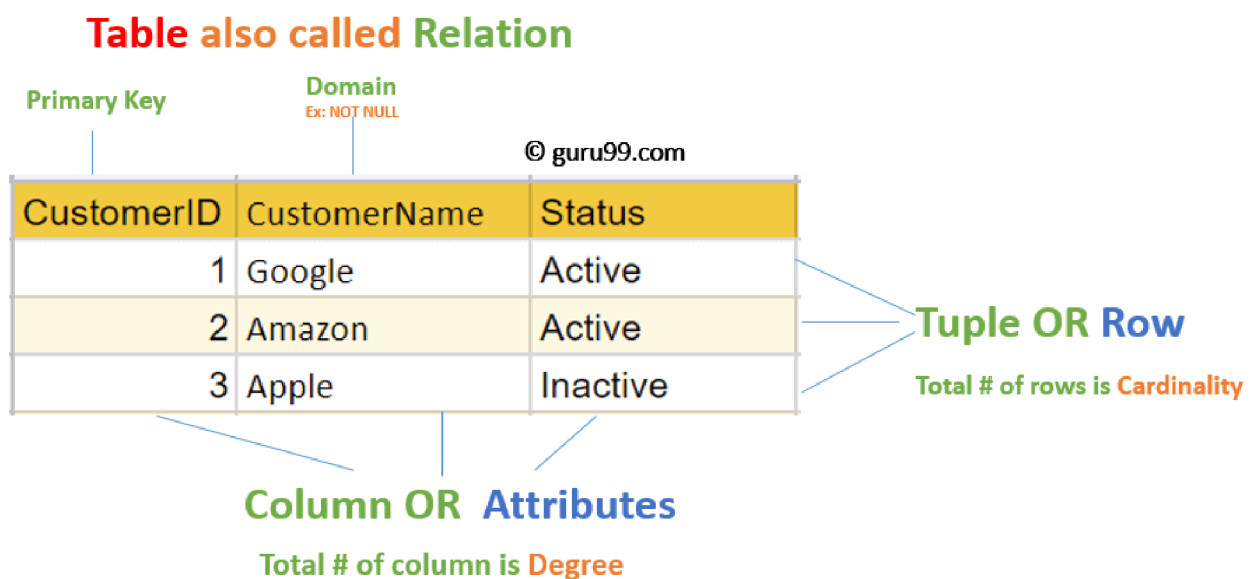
Table also called Relation

Primary Key

Domain
Ex: NOT NULL

© guru99.com

| CustomerID | CustomerName | Status |
|---|---|---|
| 1 | Google | Active |
| 2 | Amazon | Active |
| 3 | Apple | Inactive |

Tuple OR Row

Total # of rows is Cardinality

Column OR Attributes

Total # of column is Degree